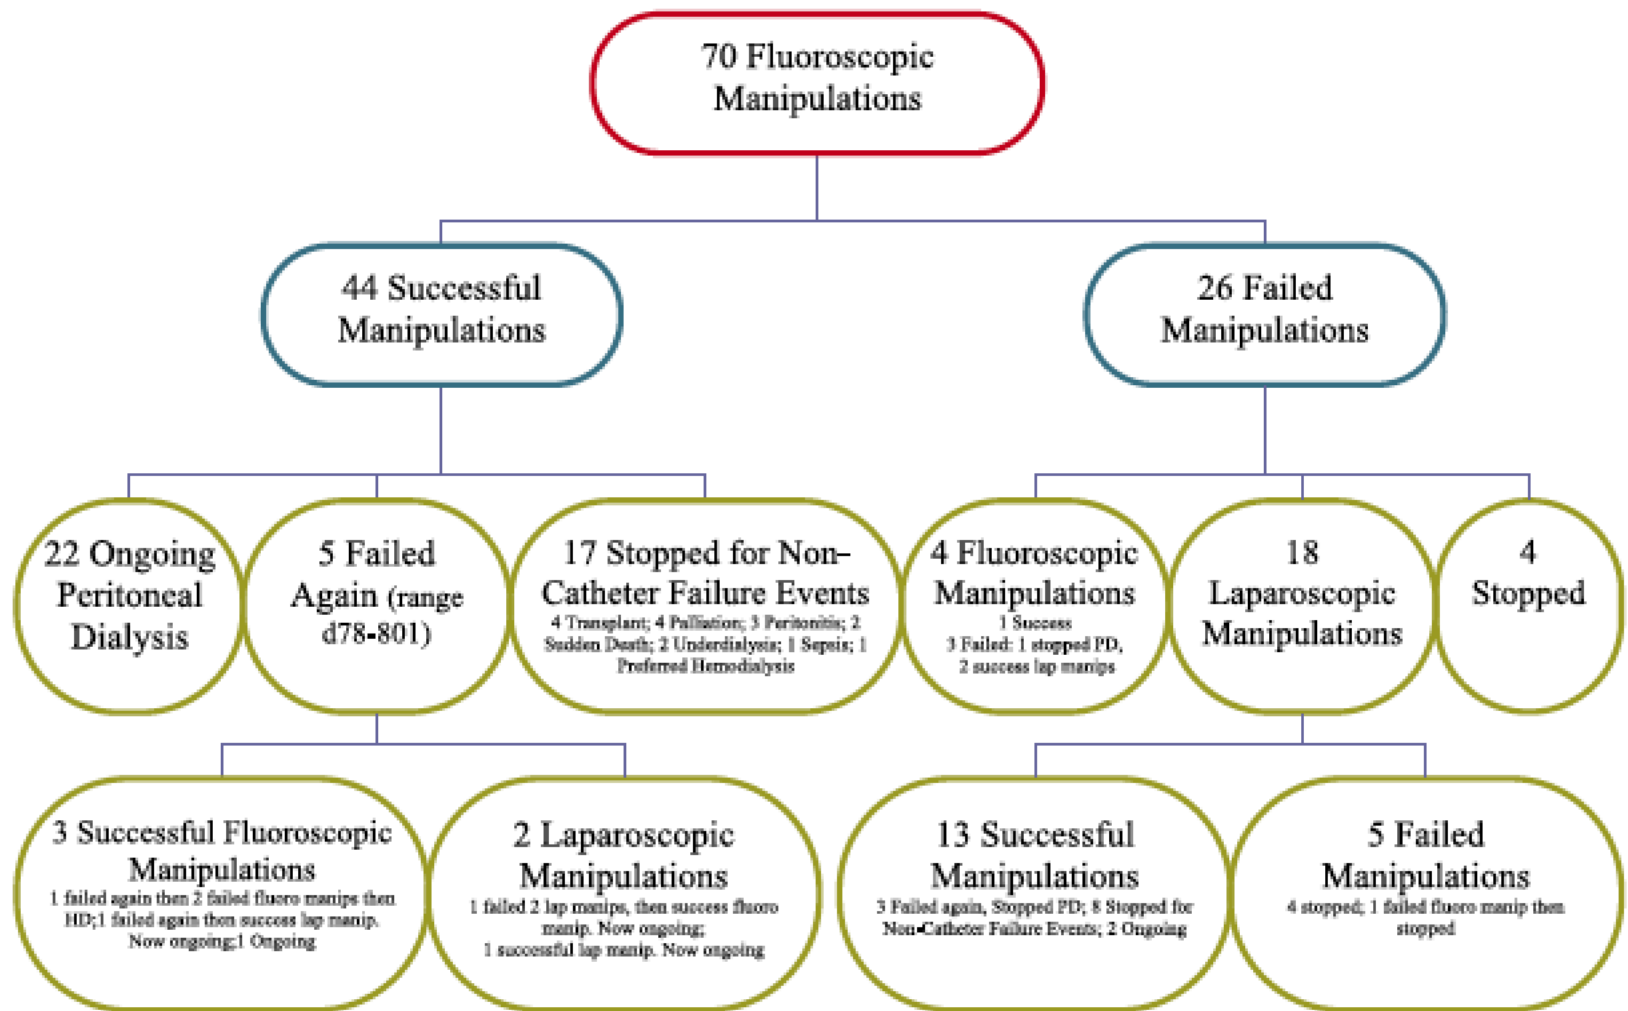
70 Fluoroscopic Manipulations

44 Successful Manipulations

26 Failed Manipulations

22 Ongoing Peritoneal Dialysis

5 Failed Again (range d78-801)

17 Stopped for Non-Catheter Failure Events
4 Transplant; 4 Palliation; 3 Peritonitis; 2 Sudden Death; 2 Underdialysis; 1 Sepsis; 1 Preferred Hemodialysis

4 Fluoroscopic Manipulations
1 Success
3 Failed: 1 stopped PD, 2 success lap manips

18 Laparoscopic Manipulations

4 Stopped

3 Successful Fluoroscopic Manipulations
1 failed again then 2 failed fluoro manips then HD;1 failed again then success lap manip. Now ongoing;1 Ongoing

2 Laparoscopic Manipulations
1 failed 2 lap manips, then success fluoro manip. Now ongoing;
1 successful lap manip. Now ongoing

13 Successful Manipulations
3 Failed again, Stopped PD; 8 Stopped for Non-Catheter Failure Events; 2 Ongoing

5 Failed Manipulations
4 stopped; 1 failed fluoro manip then stopped